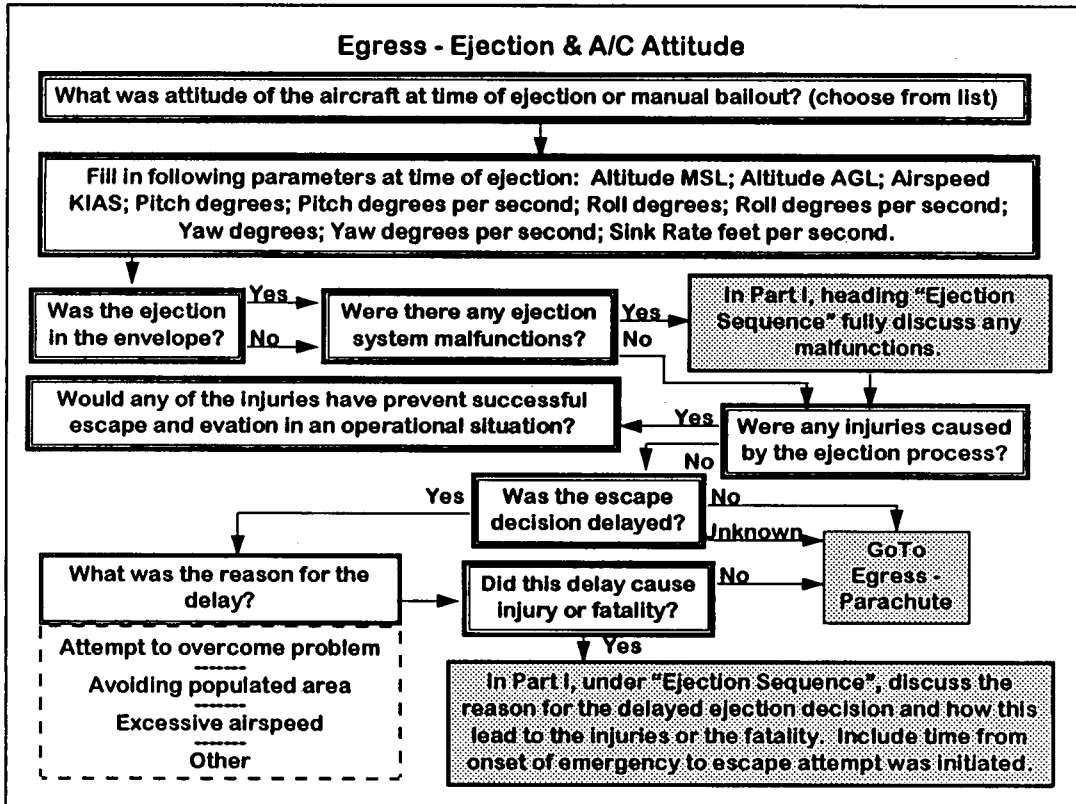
Egress - Ejection & A/C Attitude

What was attitude of the aircraft at time of ejection or manual bailout? (choose from list)

Fill in following parameters at time of ejection: Altitude MSL; Altitude AGL; Airspeed KIAS; Pitch degrees; Pitch degrees per second; Roll degrees; Roll degrees per second; Yaw degrees; Yaw degrees per second; Sink Rate feet per second.

Was the ejection in the envelope?

Yes

No

Were there any ejection system malfunctions?

Yes

No

In Part I, heading "Ejection Sequence" fully discuss any malfunctions.

Would any of the injuries have prevent successful escape and evation in an operational situation?

Yes

Were any injuries caused by the ejection process?

No

Yes

Was the escape decision delayed?

No

Unknown

GoTo Egress - Parachute

What was the reason for the delay?

Attempt to overcome problem

Avoiding populated area

Excessive airspeed

Other

Did this delay cause injury or fatality?

No

Yes

In Part I, under "Ejection Sequence", discuss the reason for the delayed ejection decision and how this lead to the injuries or the fatality. Include time from onset of emergency to escape attempt was initiated.